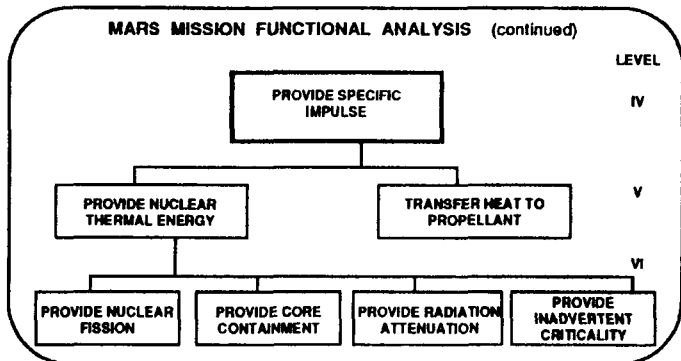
MARS MISSION FUNCTIONAL ANALYSIS (continued)

LEVEL

PROVIDE SPECIFIC IMPULSE

IV

PROVIDE NUCLEAR THERMAL ENERGY

TRANSFER HEAT TO PROPELLANT

V

VI

PROVIDE NUCLEAR FISSION

PROVIDE CORE CONTAINMENT

PROVIDE RADIATION ATTENUATION

PROVIDE INADVERTENT CRITICALITY